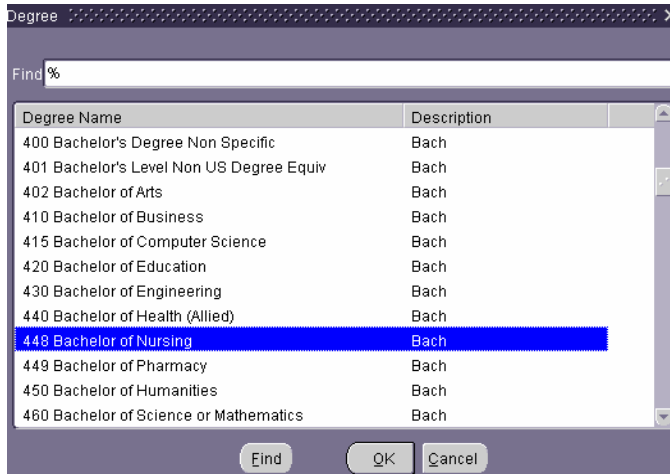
Degree

Find %

| Degree Name | Description |
|---|---|
| 400 Bachelor's Degree Non Specific | Bach |
| 401 Bachelor's Level Non US Degree Equiv | Bach |
| 402 Bachelor of Arts | Bach |
| 410 Bachelor of Business | Bach |
| 415 Bachelor of Computer Science | Bach |
| 420 Bachelor of Education | Bach |
| 430 Bachelor of Engineering | Bach |
| 440 Bachelor of Health (Allied) | Bach |
| 448 Bachelor of Nursing | Bach |
| 449 Bachelor of Pharmacy | Bach |
| 450 Bachelor of Humanities | Bach |
| 460 Bachelor of Science or Mathematics | Bach |

Find OK Cancel